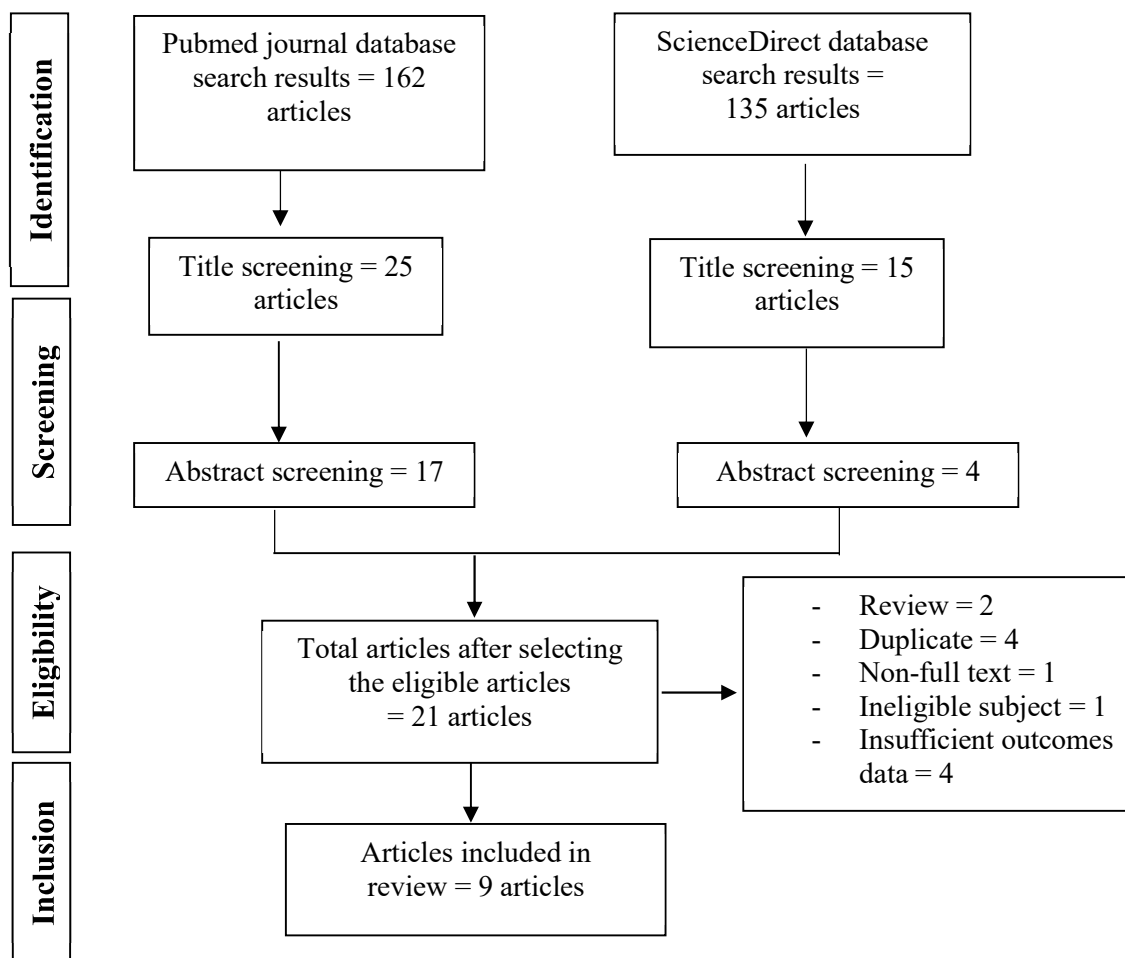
Identification

Pubmed journal database search results = 162 articles

ScienceDirect database search results = 135 articles

Screening

Title screening = 25 articles

Title screening = 15 articles

Abstract screening = 17

Abstract screening = 4

Eligibility

Total articles after selecting the eligible articles = 21 articles

- Review = 2
- Duplicate = 4
- Non-full text = 1
- Ineligible subject = 1
- Insufficient outcomes data = 4

Inclusion

Articles included in review = 9 articles